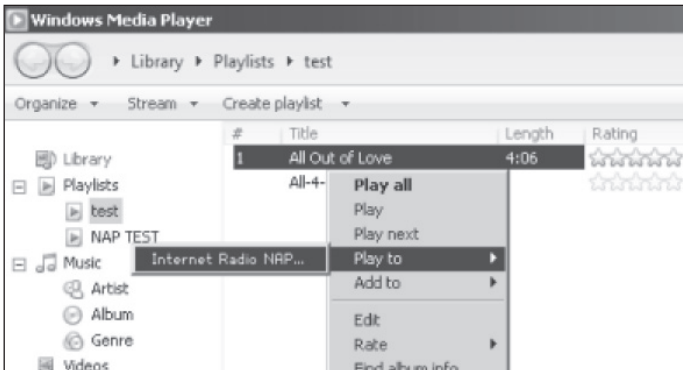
Windows Media Player

▸ Library ▸ Playlists ▸ test

Organize ▾ Stream ▾ Create playlist ▾

Library
Playlists
test
NAP TEST
Music
Artist
Album
Genre
Videos

| # | Title | Length | Rating |
|---|---|---|---|
| 1 | All Out of Love | 4:06 | |
| | All-4- | | |

Play all
Play
Play next
Play to
Add to
Edit
Rate
Find album info

Internet Radio NAP...